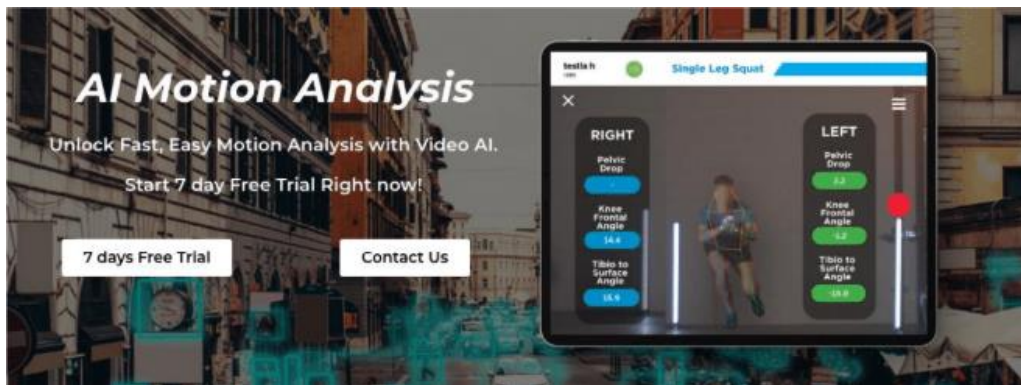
AI Motion Analysis

Unlock Fast, Easy Motion Analysis with Video AI.

Start 7 day Free Trial Right now!

7 days Free Trial

Contact Us

testla h

Single Leg Squat

×

RIGHT

Pelvic Drop

-

Knee Frontal Angle

14.4

Tibio to Surface Angle

15.9

LEFT

Pelvic Drop

2.2

Knee Frontal Angle

-1.2

Tibio to Surface Angle

-15.0